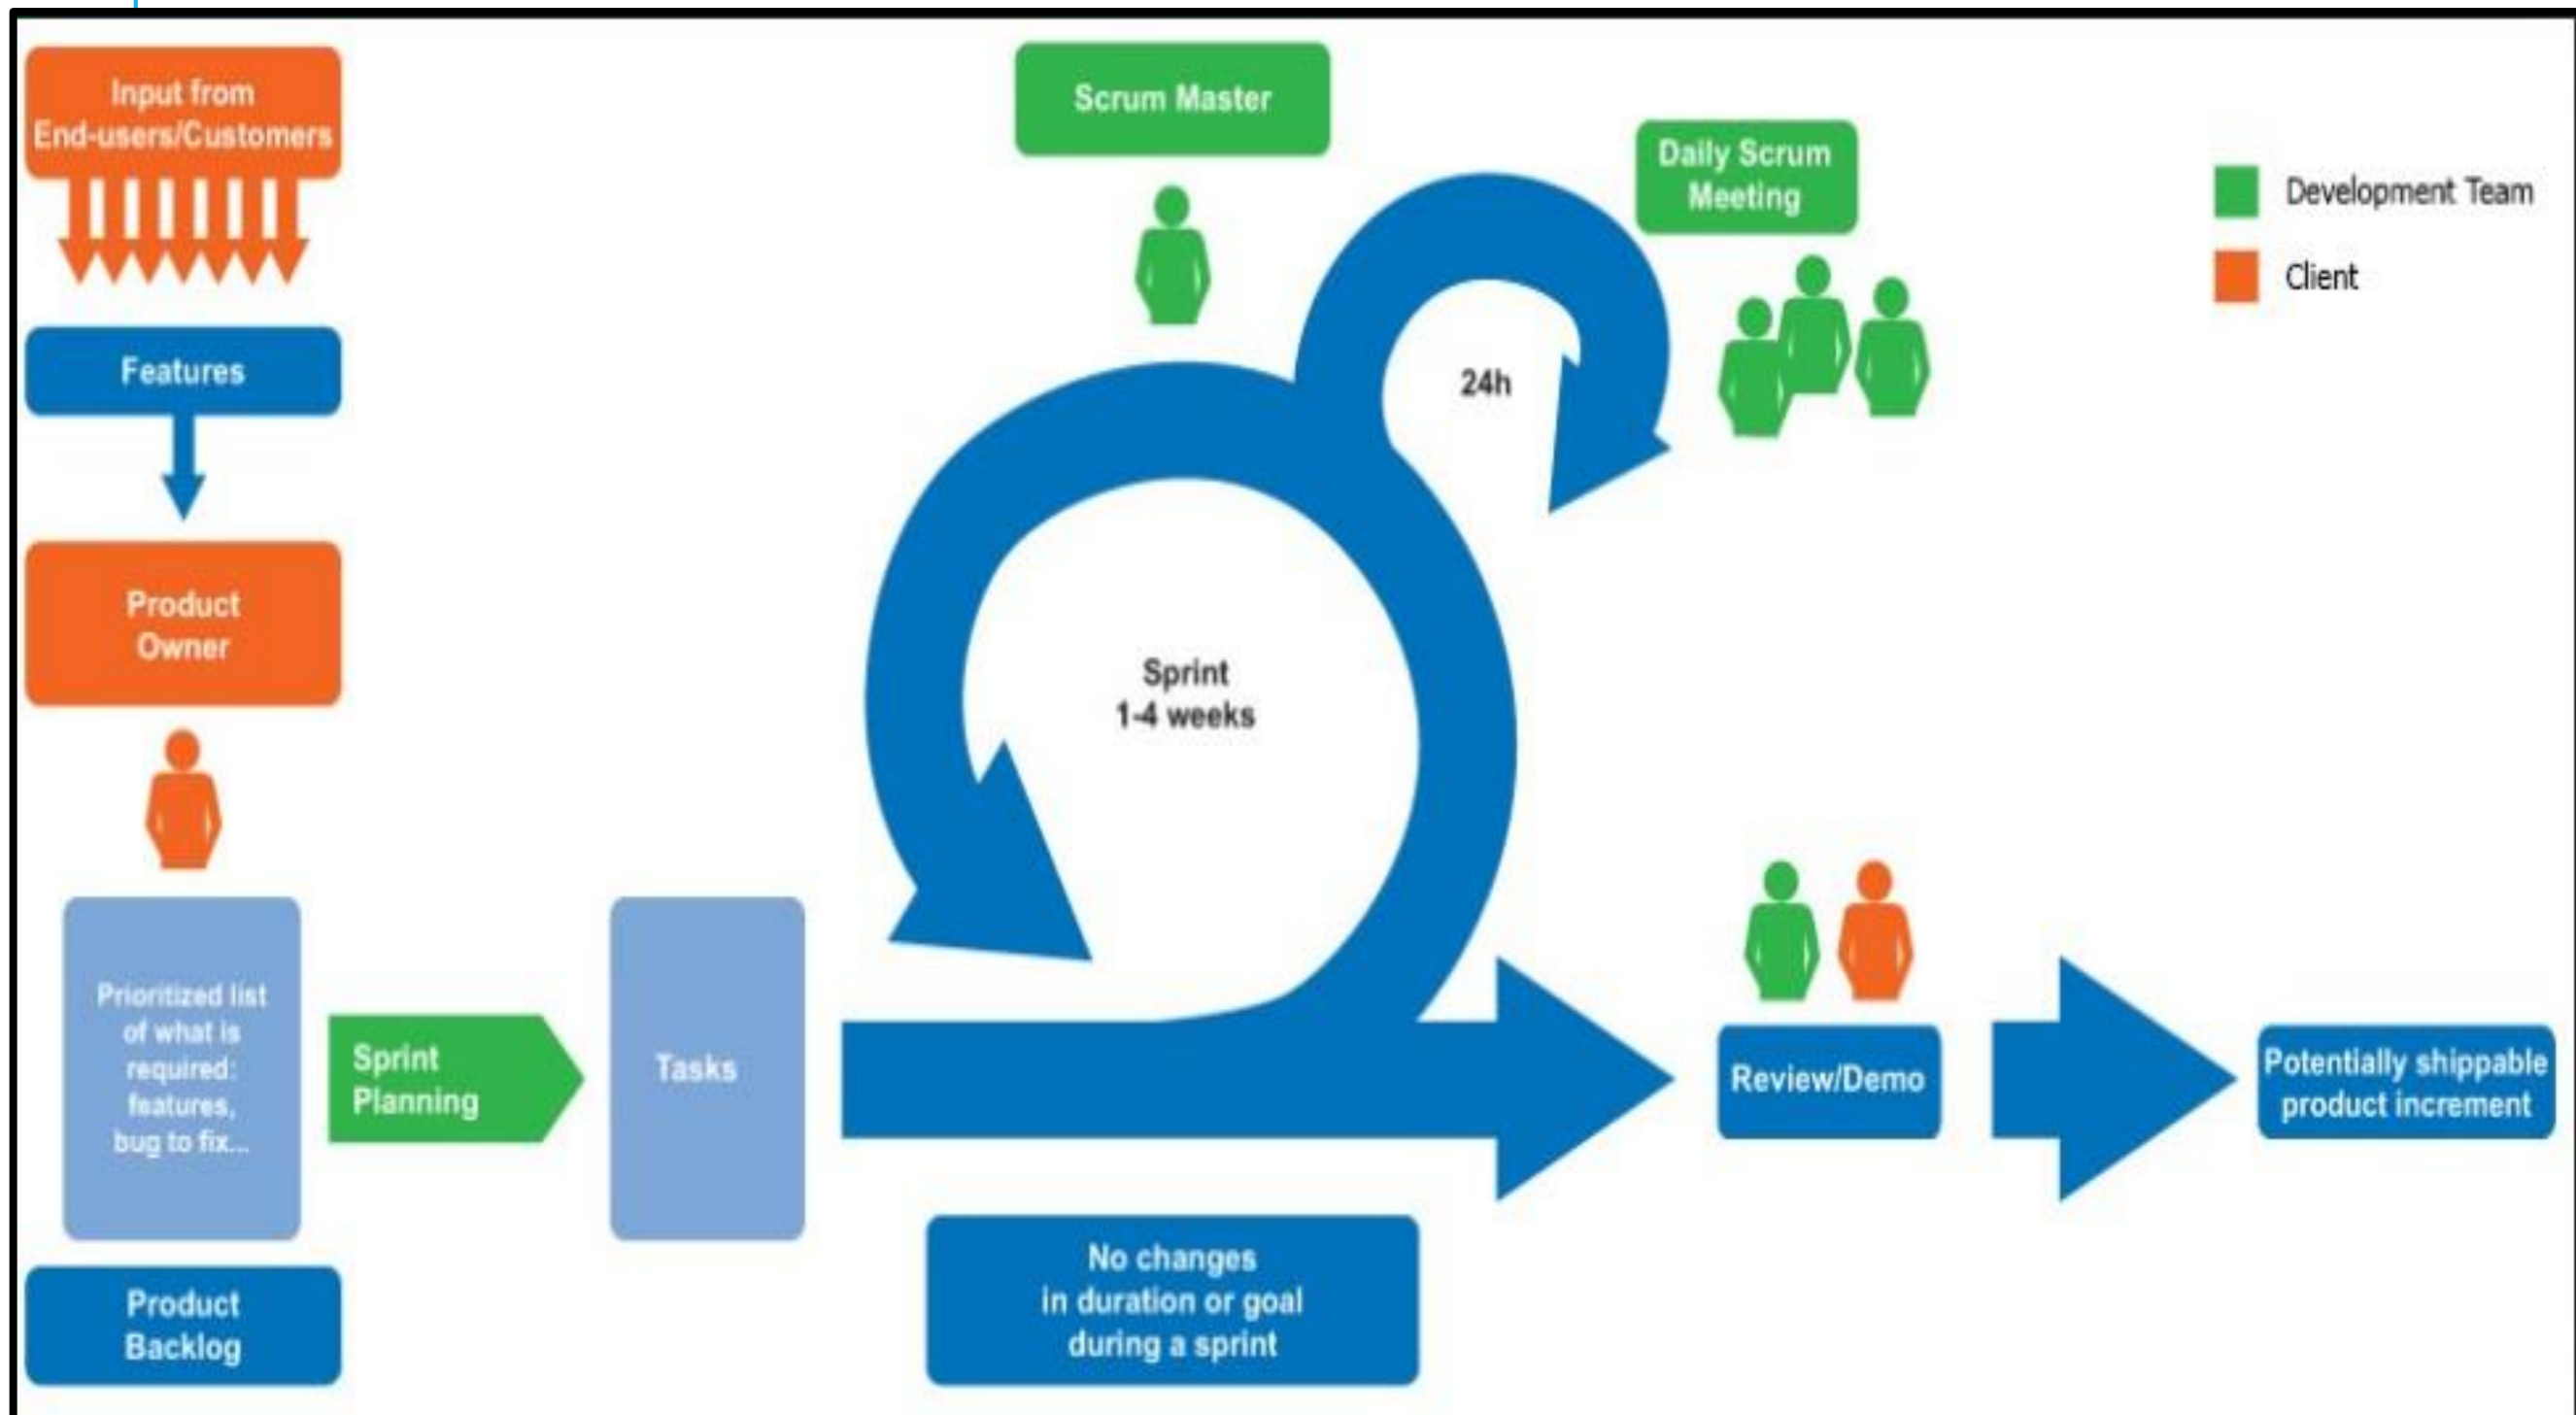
Input from End-users/Customers

Features

Product Owner

Prioritized list of what is required: features, bug to fix...

Product Backlog

Sprint Planning

Tasks

Scrum Master

Daily Scrum Meeting

24h

Sprint 1-4 weeks

No changes in duration or goal during a sprint

Review/Demo

Potentially shippable product increment

Development Team

Client